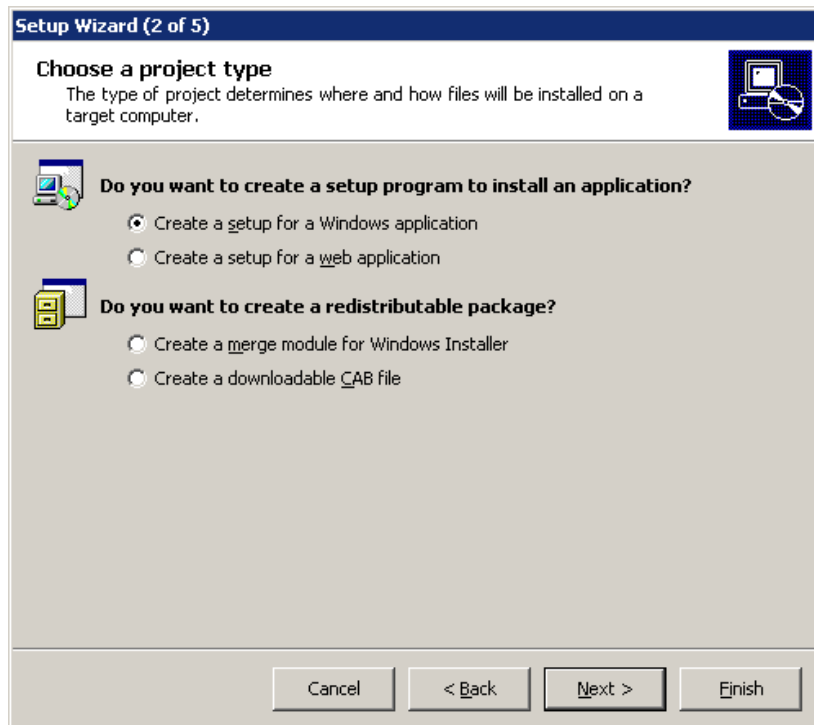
Setup Wizard (2 of 5)

Choose a project type
The type of project determines where and how files will be installed on a target computer.

Do you want to create a setup program to install an application?

Create a setup for a Windows application

Create a setup for a web application

Do you want to create a redistributable package?

Create a merge module for Windows Installer

Create a downloadable CAB file

Cancel

< Back

Next >

Finish